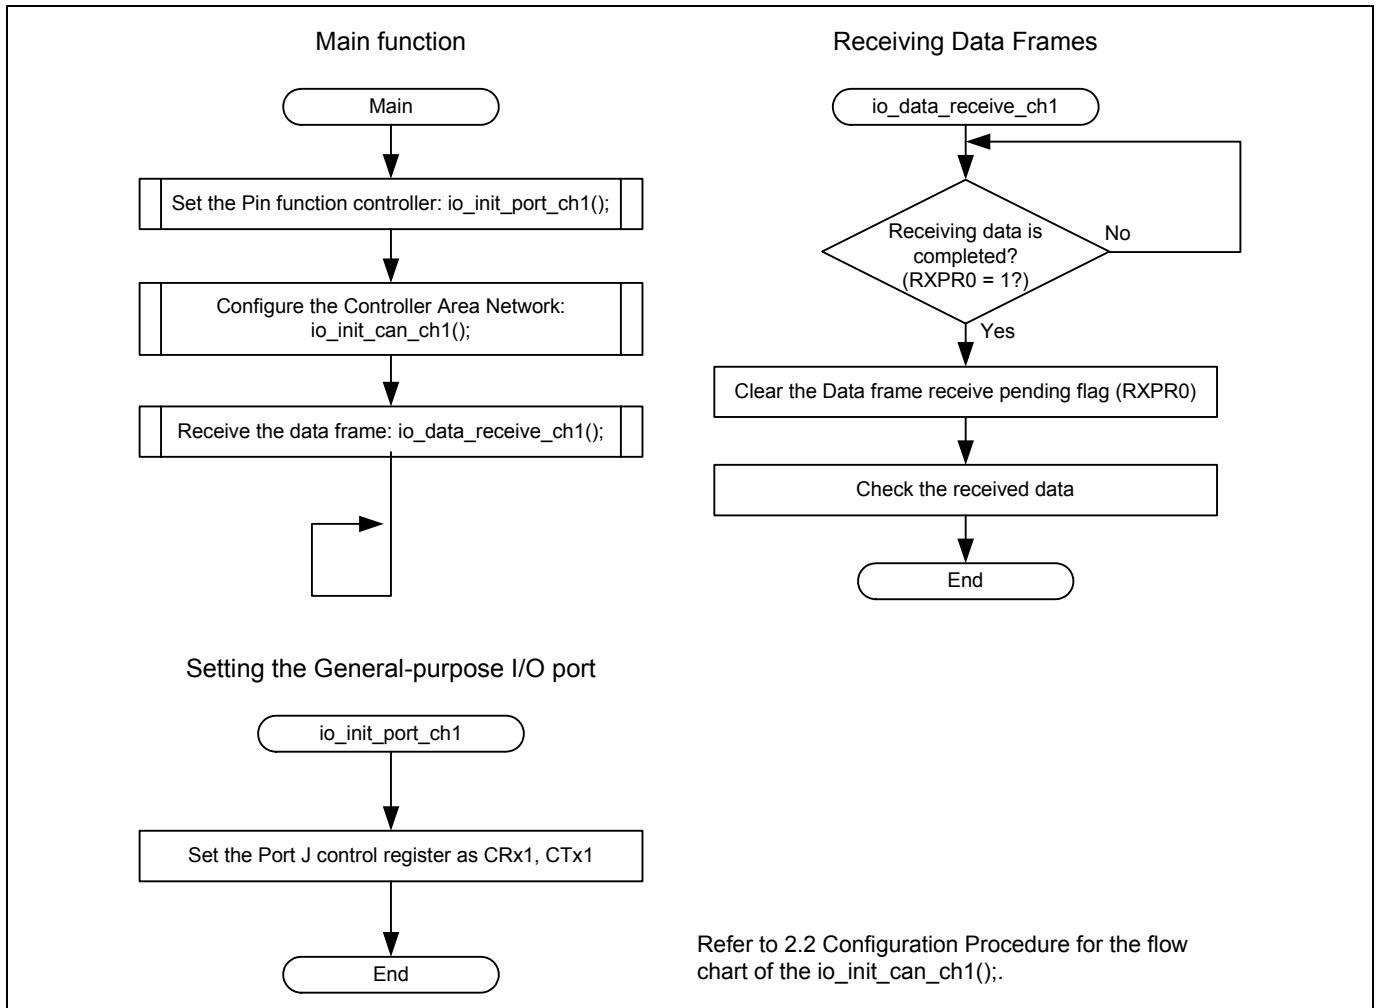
Main function

Main

Set the Pin function controller: io_init_port_ch1();

Configure the Controller Area Network: io_init_can_ch1();

Receive the data frame: io_data_receive_ch1();

Receiving Data Frames

io_data_receive_ch1

Receiving data is completed? (RXPR0 = 1?)

No

Yes

Clear the Data frame receive pending flag (RXPR0)

Check the received data

End

Setting the General-purpose I/O port

io_init_port_ch1

Set the Port J control register as CRx1, CTx1

End

Refer to 2.2 Configuration Procedure for the flow chart of the io_init_can_ch1();.